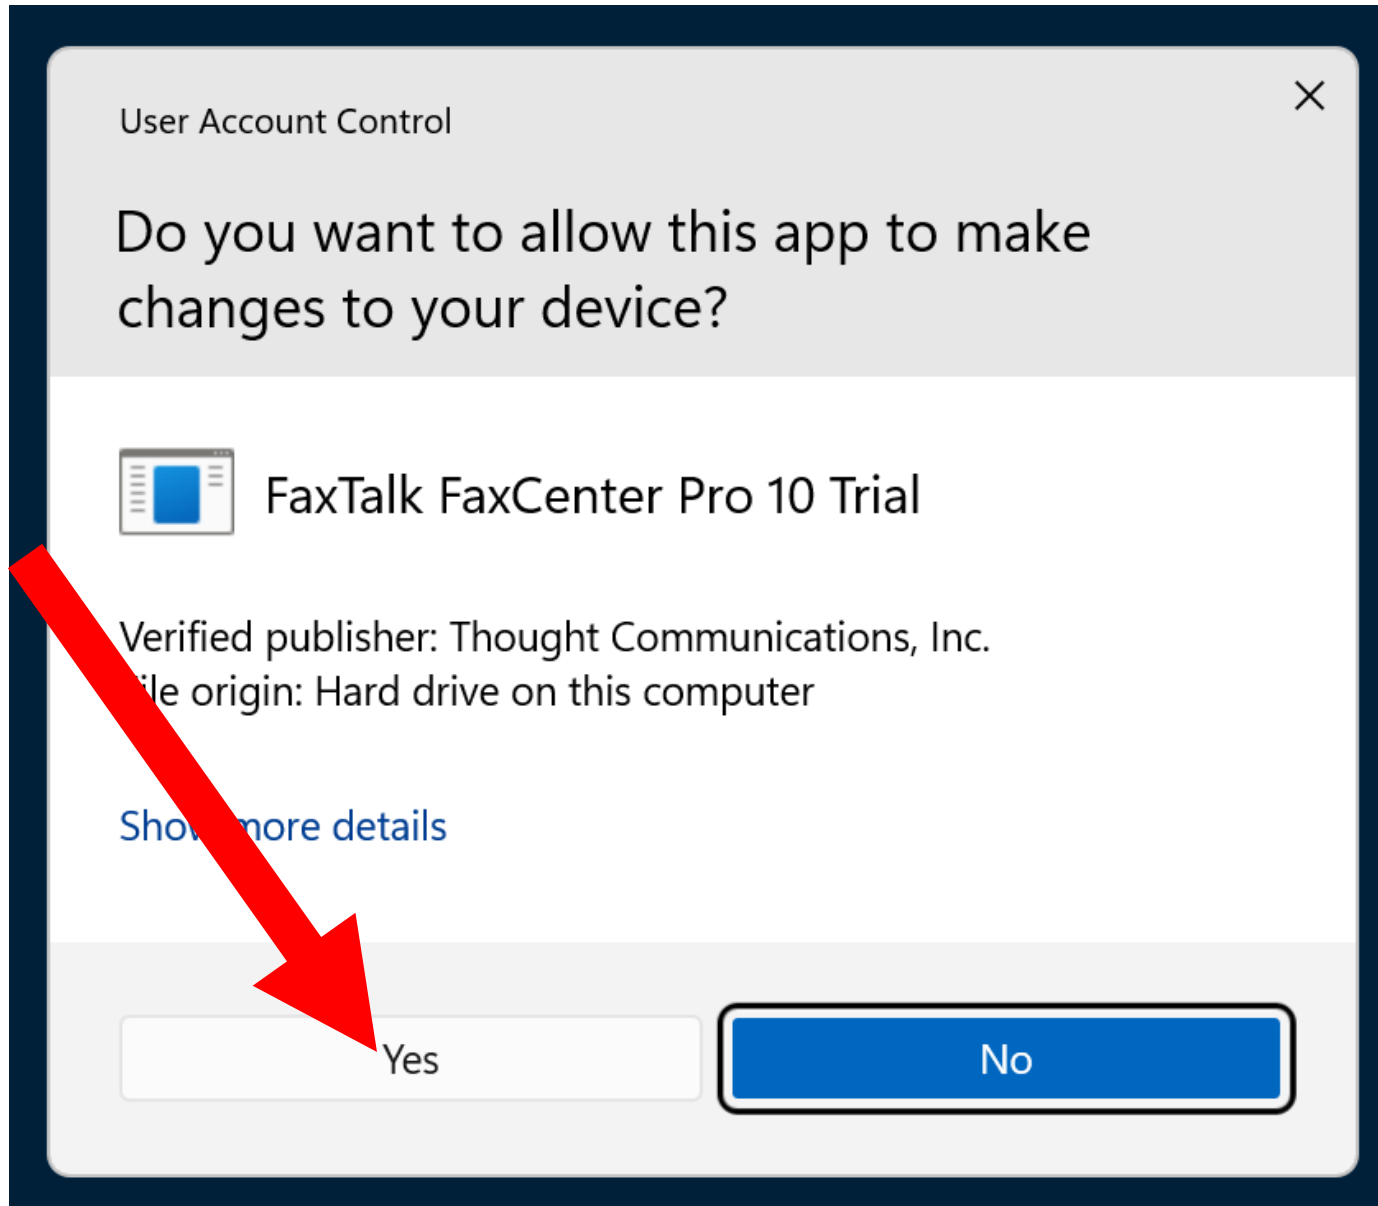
User Account Control

Do you want to allow this app to make changes to your device?

FaxTalk FaxCenter Pro 10 Trial

Verified publisher: Thought Communications, Inc.
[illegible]ile origin: Hard drive on this computer

Sho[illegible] more details

Yes

No